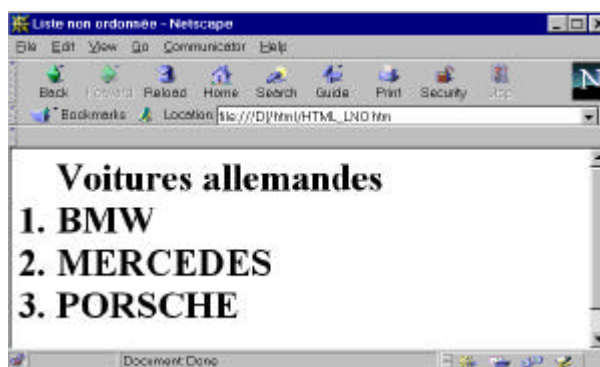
Liste non ordonnée - Netscape

File Edit View Go Communicator Help

Back Forward Reload Home Search Guide Print Security Stop

Bookmarks Location: file:///D|/html/HTML_LNO.htm

Voitures allemandes

1. BMW
2. MERCEDES
3. PORSCHE

Document: Done